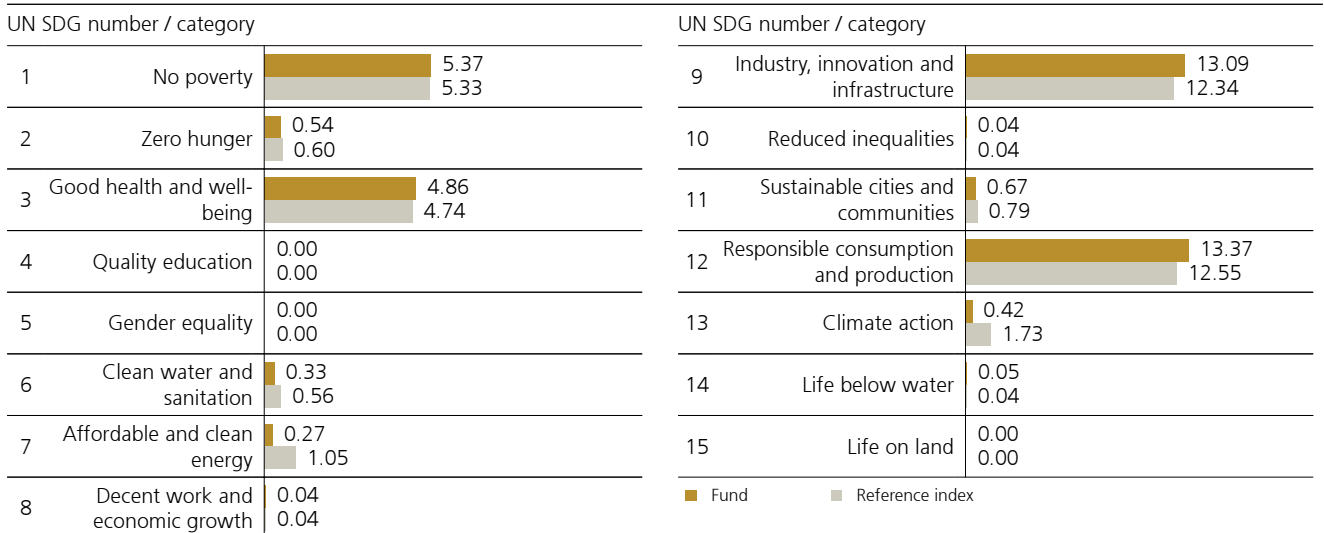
UN SDG number / category

| | | |
|---|---|---|
| 1 | No poverty | 5.37<br>5.33 |
| 2 | Zero hunger | 0.54<br>0.60 |
| 3 | Good health and well-being | 4.86<br>4.74 |
| 4 | Quality education | 0.00<br>0.00 |
| 5 | Gender equality | 0.00<br>0.00 |
| 6 | Clean water and sanitation | 0.33<br>0.56 |
| 7 | Affordable and clean energy | 0.27<br>1.05 |
| 8 | Decent work and economic growth | 0.04<br>0.04 |

UN SDG number / category

| | | |
|---|---|---|
| 9 | Industry, innovation and infrastructure | 13.09<br>12.34 |
| 10 | Reduced inequalities | 0.04<br>0.04 |
| 11 | Sustainable cities and communities | 0.67<br>0.79 |
| 12 | Responsible consumption and production | 13.37<br>12.55 |
| 13 | Climate action | 0.42<br>1.73 |
| 14 | Life below water | 0.05<br>0.04 |
| 15 | Life on land | 0.00<br>0.00 |

Fund
Reference index